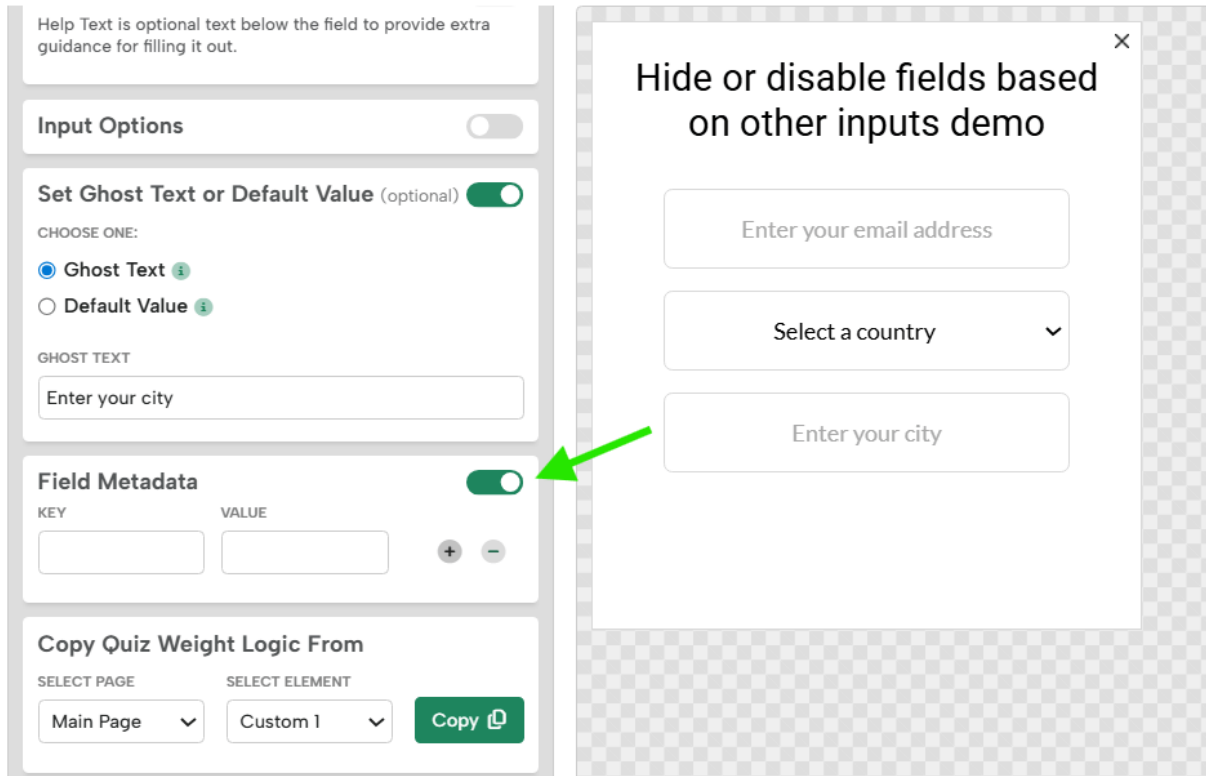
Help Text is optional text below the field to provide extra guidance for filling it out.

Input Options

Set Ghost Text or Default Value (optional)

CHOOSE ONE:

Ghost Text

Default Value

GHOST TEXT

Enter your city

Field Metadata

KEY

VALUE

Copy Quiz Weight Logic From

SELECT PAGE

SELECT ELEMENT

Main Page

Custom 1

Copy

Hide or disable fields based on other inputs demo

Enter your email address

Select a country

Enter your city